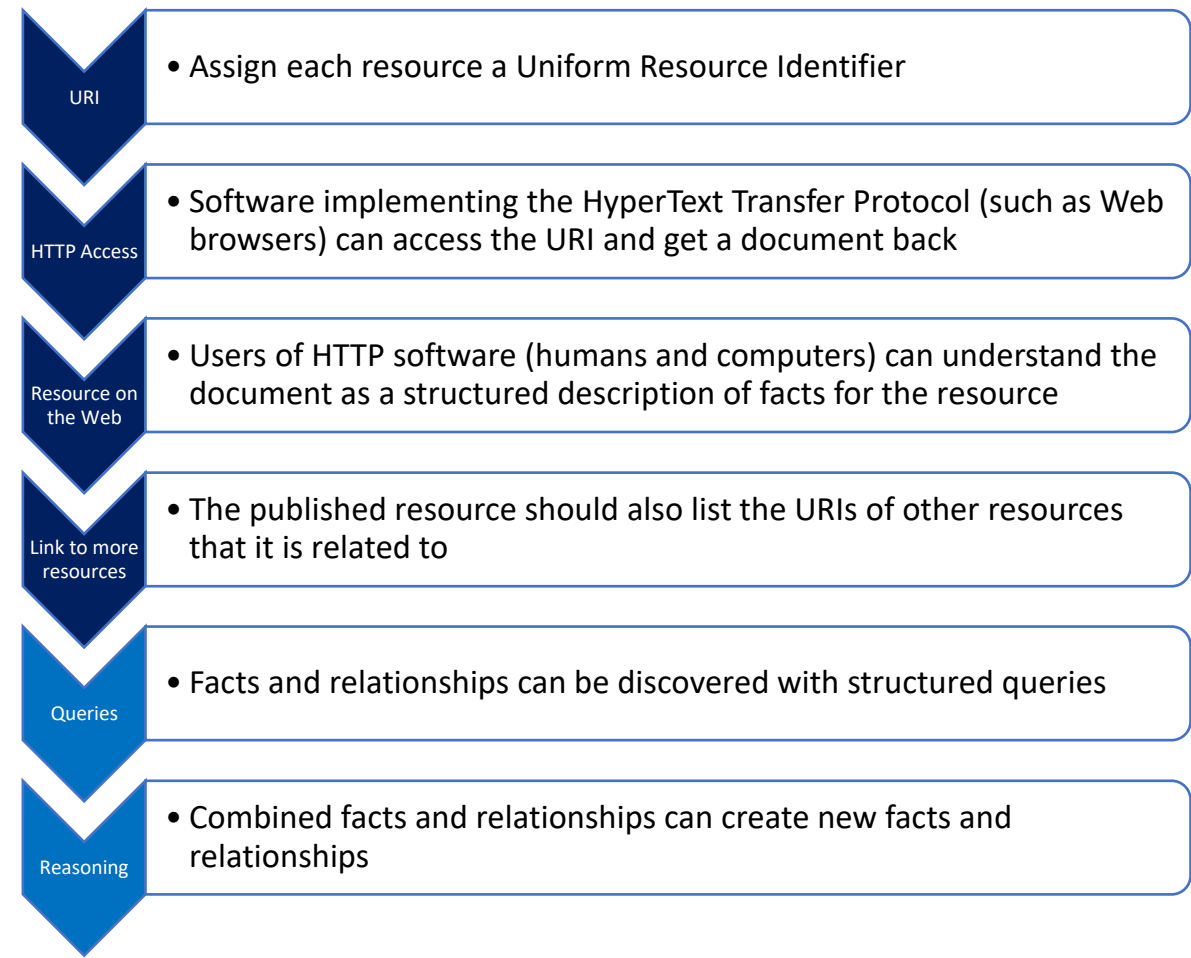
URI

• Assign each resource a Uniform Resource Identifier

HTTP Access

• Software implementing the HyperText Transfer Protocol (such as Web browsers) can access the URI and get a document back

Resource on the Web

• Users of HTTP software (humans and computers) can understand the document as a structured description of facts for the resource

Link to more resources

• The published resource should also list the URIs of other resources that it is related to

Queries

• Facts and relationships can be discovered with structured queries

Reasoning

• Combined facts and relationships can create new facts and relationships